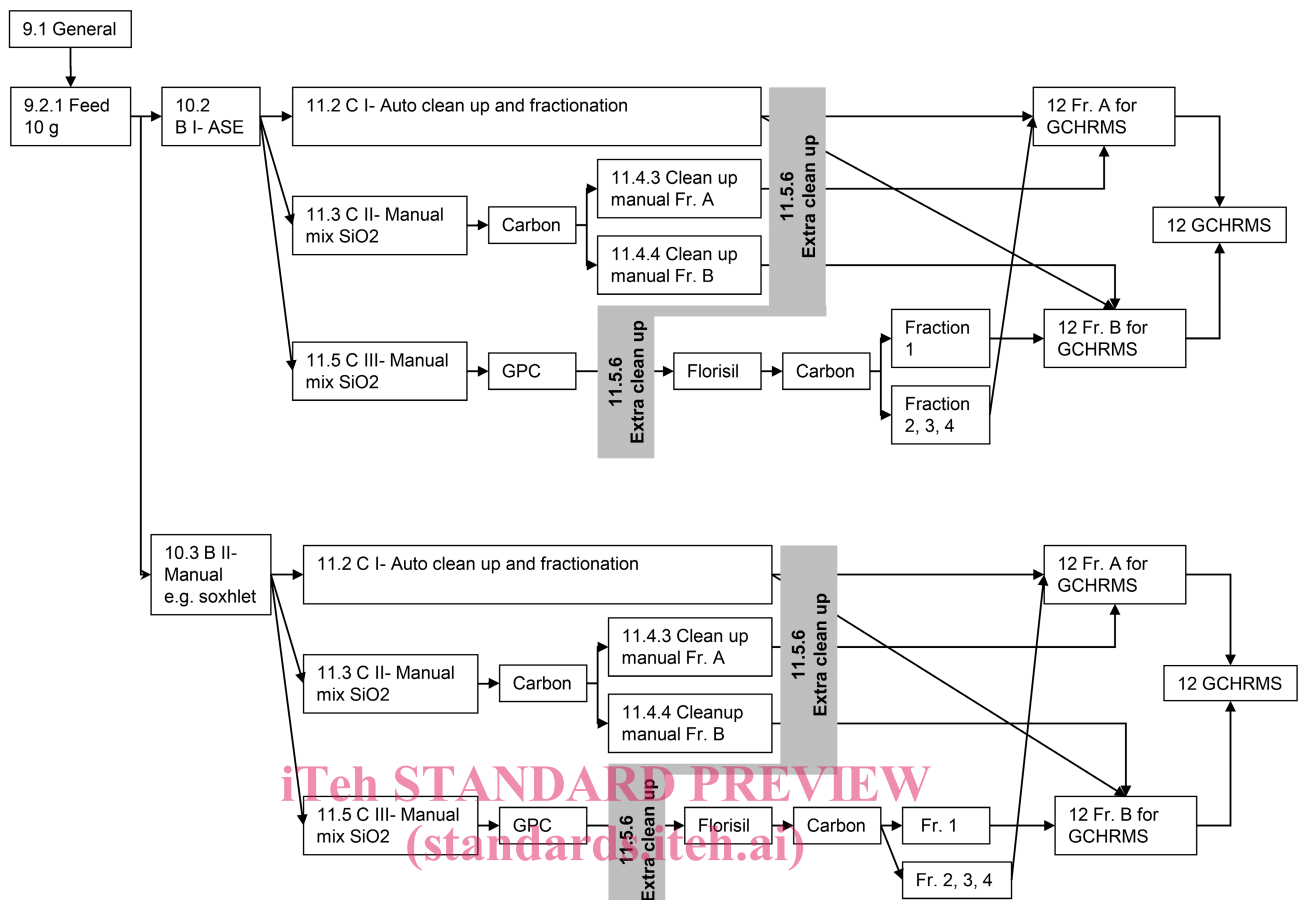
9.1 General

9.2.1 Feed 10 g

10.2 B I- ASE

11.2 C I- Auto clean up and fractionation

11.3 C II- Manual mix SiO2

Carbon

11.4.3 Clean up manual Fr. A

11.4.4 Clean up manual Fr. B

11.5.6 Extra clean up

12 Fr. A for GCHRMS

12 GCHRMS

11.5 C III- Manual mix SiO2

GPC

11.5.6 Extra clean up

Florisil

Carbon

Fraction 1

Fraction 2, 3, 4

12 Fr. B for GCHRMS

10.3 B II- Manual e.g. soxhlet

11.2 C I- Auto clean up and fractionation

11.3 C II- Manual mix SiO2

Carbon

11.4.3 Clean up manual Fr. A

11.4.4 Cleanup manual Fr. B

11.5.6 Extra clean up

12 Fr. A for GCHRMS

12 GCHRMS

11.5 C III- Manual mix SiO2

GPC

11.5.6 Extra clean up

Florisil

Carbon

Fr. 1

Fr. 2, 3, 4

12 Fr. B for GCHRMS

iTeh STANDARD PREVIEW (standards.iteh.ai)